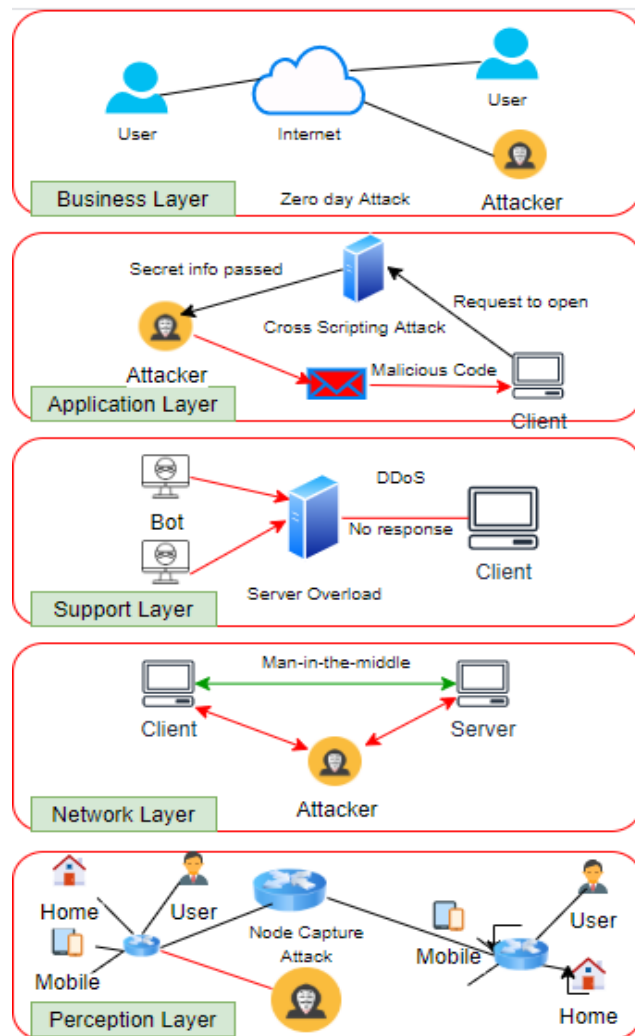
User

Internet

User

Attacker

Business Layer

Zero day Attack

Secret info passed

Request to open

Cross Scripting Attack

Attacker

Malicious Code

Client

Application Layer

DDoS

Bot

No response

Client

Server Overload

Support Layer

Man-in-the-middle

Client

Server

Attacker

Network Layer

Home

User

Node Capture Attack

User

Mobile

Mobile

Home

Perception Layer